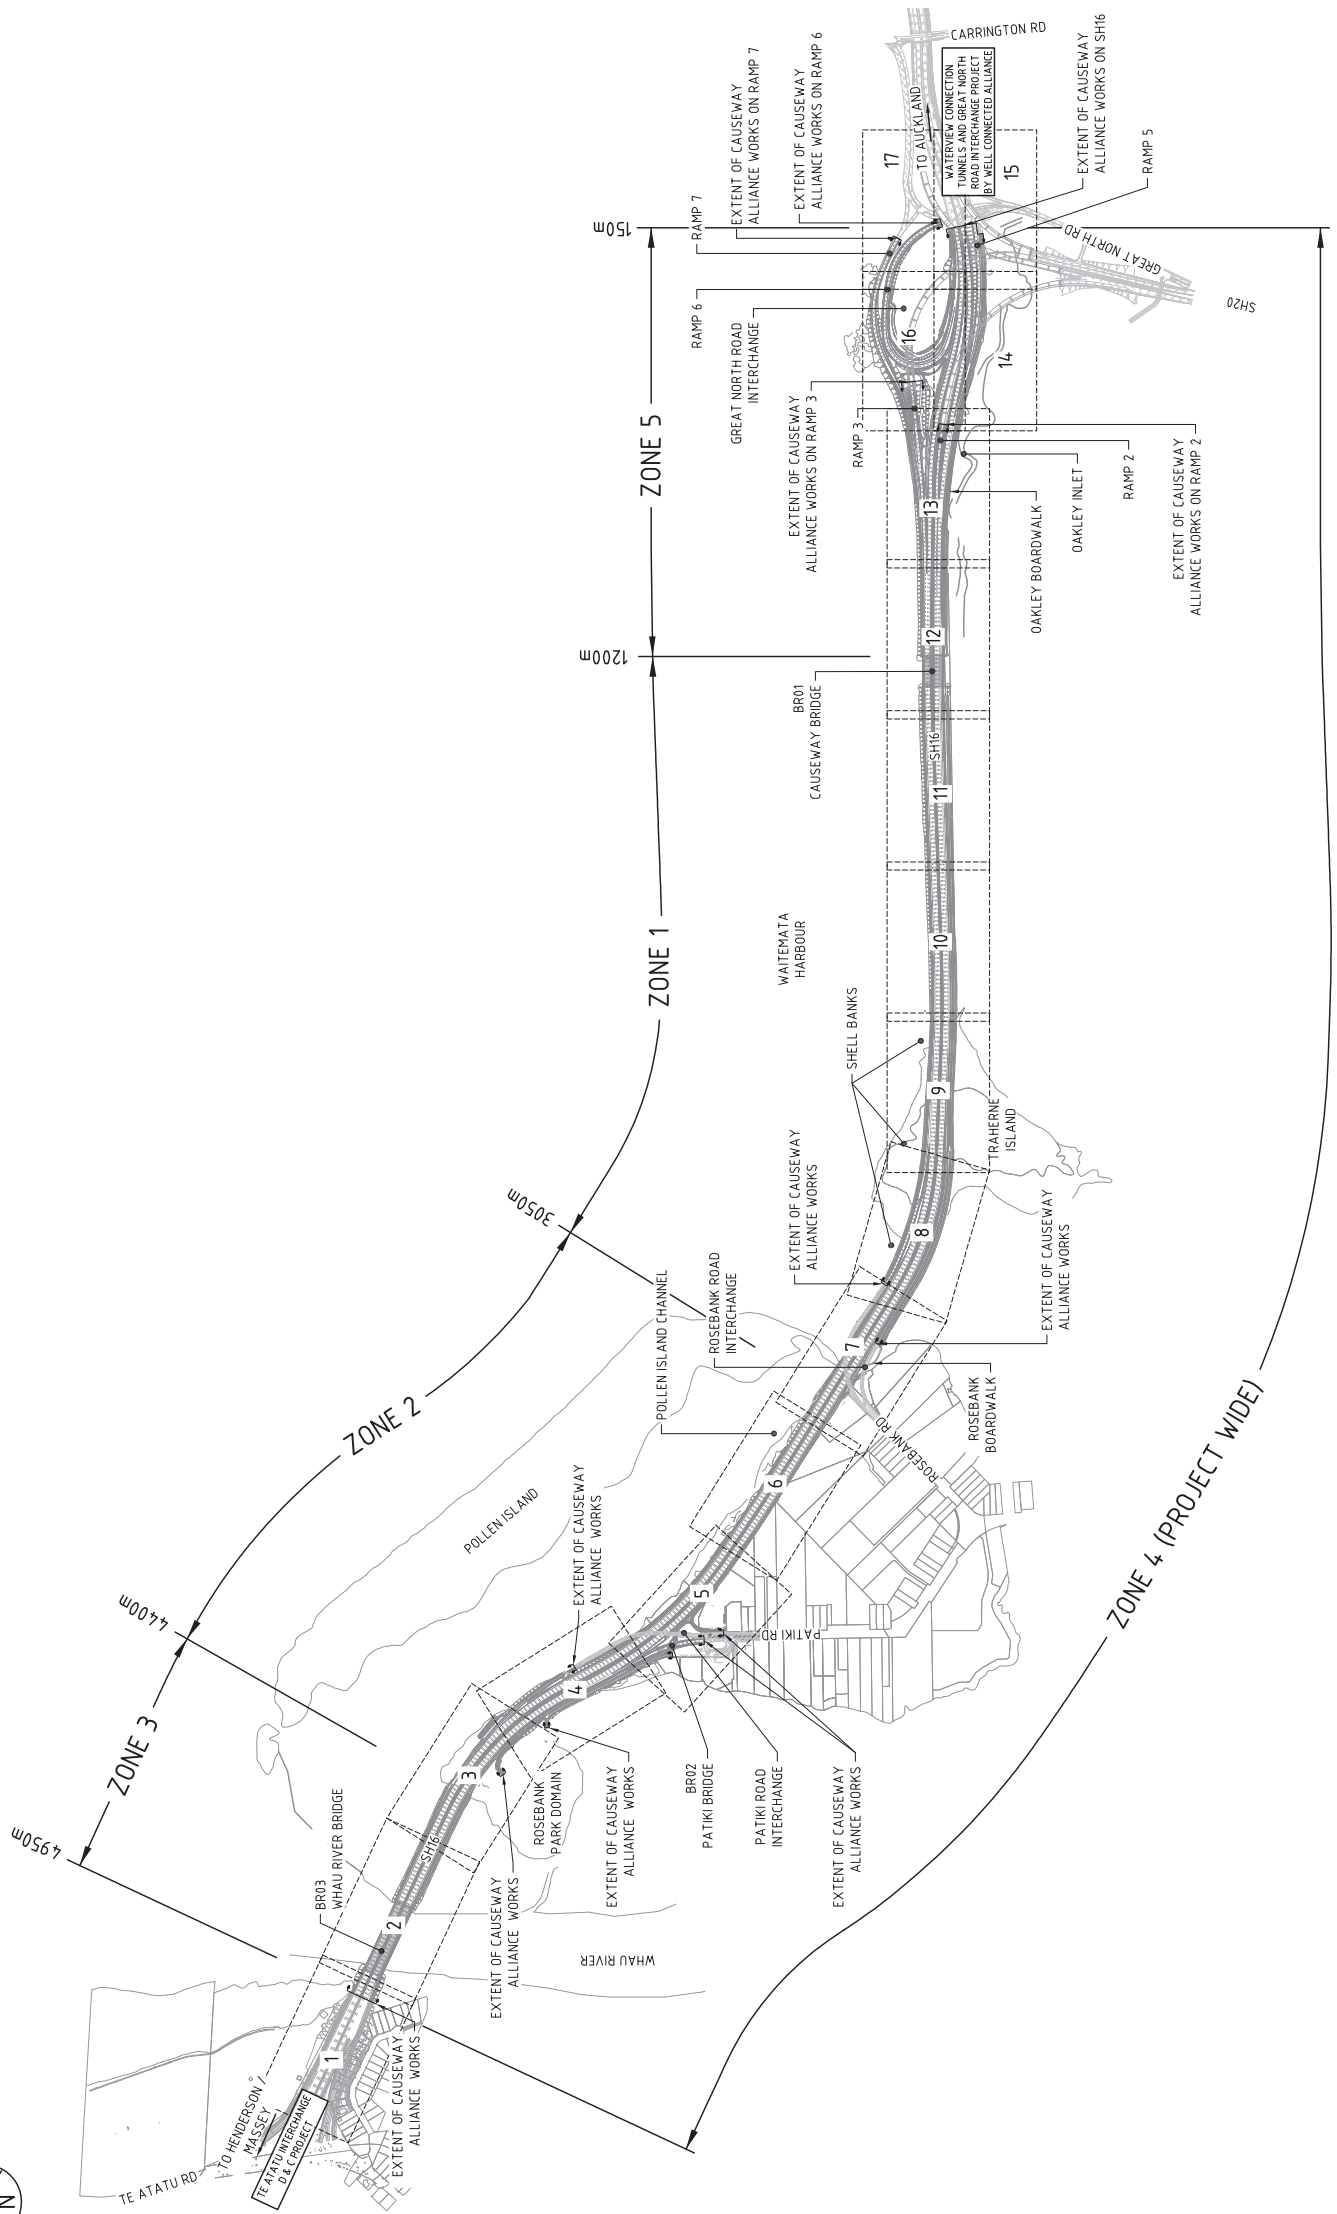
CARRINGTON RD

EXTENT OF CAUSEWAY ALLIANCE WORKS ON RAMP 7

EXTENT OF CAUSEWAY ALLIANCE WORKS ON RAMP 6

TO AUCKLAND

WATERVIEW CONNECTION TUNNELS AND GREAT NORTH ROAD INTERCHANGE PROJECT BY WELL CONNECTED ALLIANCE

EXTENT OF CAUSEWAY ALLIANCE WORKS ON SH16

RAMP 5

17

15

150m

RAMP 7

GREAT NORTH RD

SH20

RAMP 6

GREAT NORTH ROAD INTERCHANGE

16

14

EXTENT OF CAUSEWAY ALLIANCE WORKS ON RAMP 3

RAMP 3

ZONE 5

13

OAKLEY BOARDWALK

OAKLEY INLET

RAMP 2

EXTENT OF CAUSEWAY ALLIANCE WORKS ON RAMP 2

1200m

12

BR01 CAUSEWAY BRIDGE

SH16

11

ZONE 1

WAITEMATA HARBOUR

10

SHELL BANKS

9

TRAHERNE ISLAND

3050m

EXTENT OF CAUSEWAY ALLIANCE WORKS

8

EXTENT OF CAUSEWAY ALLIANCE WORKS

ROSEBANK ROAD INTERCHANGE

POLLEN ISLAND CHANNEL

7

ROSEBANK BOARDWALK

ROSEBANK RD

ZONE 2

POLLEN ISLAND

6

EXTENT OF CAUSEWAY ALLIANCE WORKS

5

ZONE 4 (PROJECT WIDE)

4400m

PATIKI RD

4

ZONE 3

3

ROSEBANK PARK DOMAIN

EXTENT OF CAUSEWAY ALLIANCE WORKS

BR02 PATIKI BRIDGE

PATIKI ROAD INTERCHANGE

EXTENT OF CAUSEWAY ALLIANCE WORKS

4950m

BR03 WHAU RIVER BRIDGE

SH16

2

EXTENT OF CAUSEWAY ALLIANCE WORKS

WHAU RIVER

1

TO HENDERSON / MASSEY

TE ATATU INTERCHANGE D & C PROJECT

EXTENT OF CAUSEWAY ALLIANCE WORKS

TE ATATU RD

N